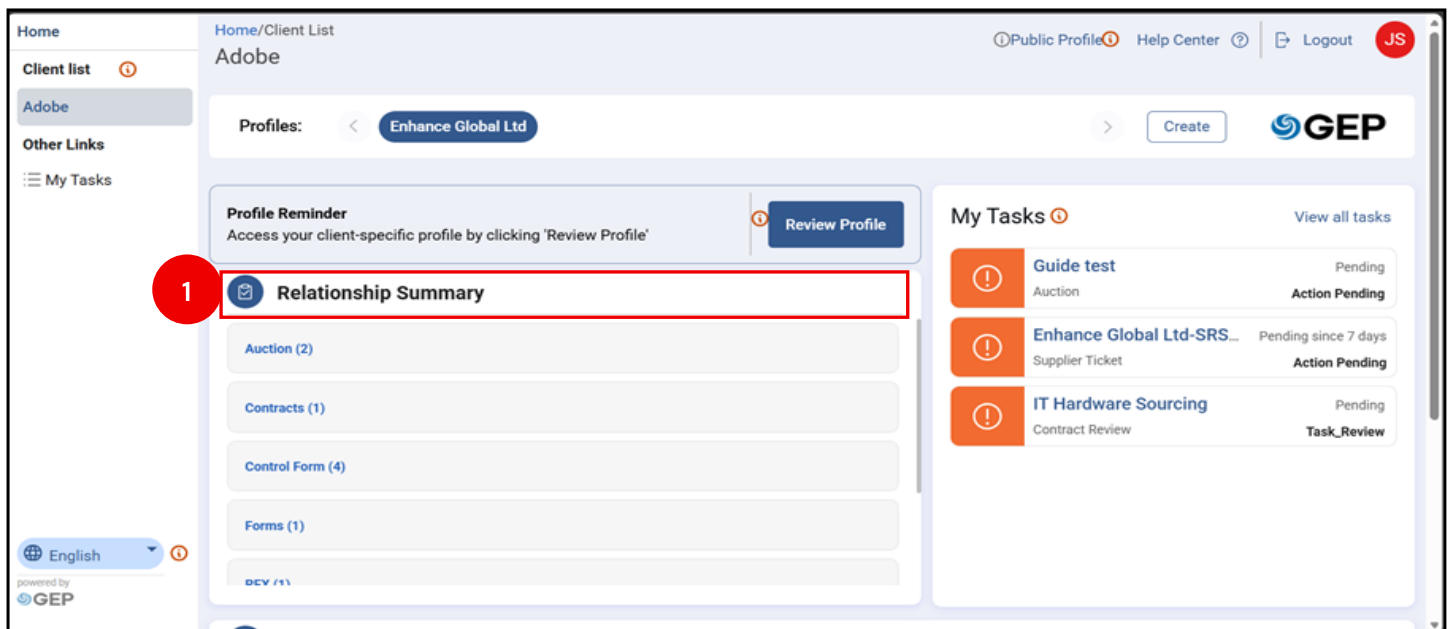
Home
Client list
Adobe
Other Links
My Tasks

Home/Client List
Adobe

Public Profile Help Center Logout JS

Profiles: Enhance Global Ltd Create GEP

Profile Reminder
Access your client-specific profile by clicking 'Review Profile'
Review Profile

1 Relationship Summary

Auction (2)
Contracts (1)
Control Form (4)
Forms (1)
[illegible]

My Tasks
View all tasks

Guide test
Pending
Auction
Action Pending

Enhance Global Ltd-SRS...
Pending since 7 days
Supplier Ticket
Action Pending

IT Hardware Sourcing
Pending
Contract Review
Task_Review

English
powered by
GEP